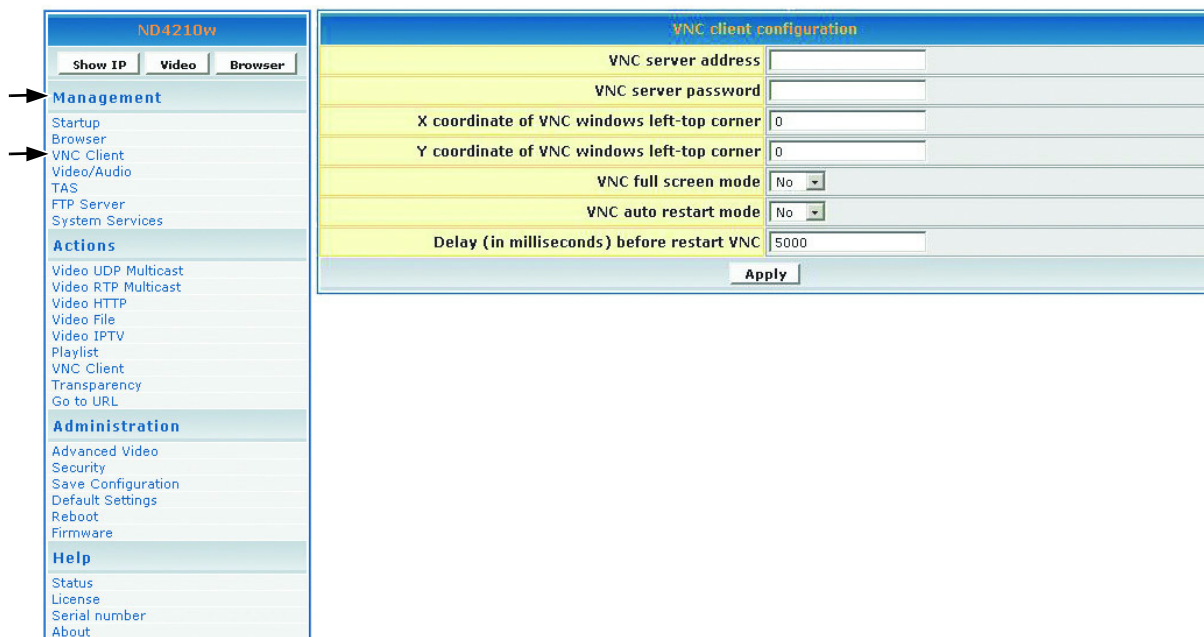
ND4210w

Show IP | Video | Browser

Management

Startup
Browser
VNC Client
Video/Audio
TAS
FTP Server
System Services

Actions

Video UDP Multicast
Video RTP Multicast
Video HTTP
Video File
Video IPTV
Playlist
VNC Client
Transparency
Go to URL

Administration

Advanced Video
Security
Save Configuration
Default Settings
Reboot
Firmware

Help

Status
License
Serial number
About

VNC client configuration

| | |
|---|---|
| VNC server address | |
| VNC server password | |
| X coordinate of VNC windows left-top corner | 0 |
| Y coordinate of VNC windows left-top corner | 0 |
| VNC full screen mode | No |
| VNC auto restart mode | No |
| Delay (in milliseconds) before restart VNC | 5000 |

Apply